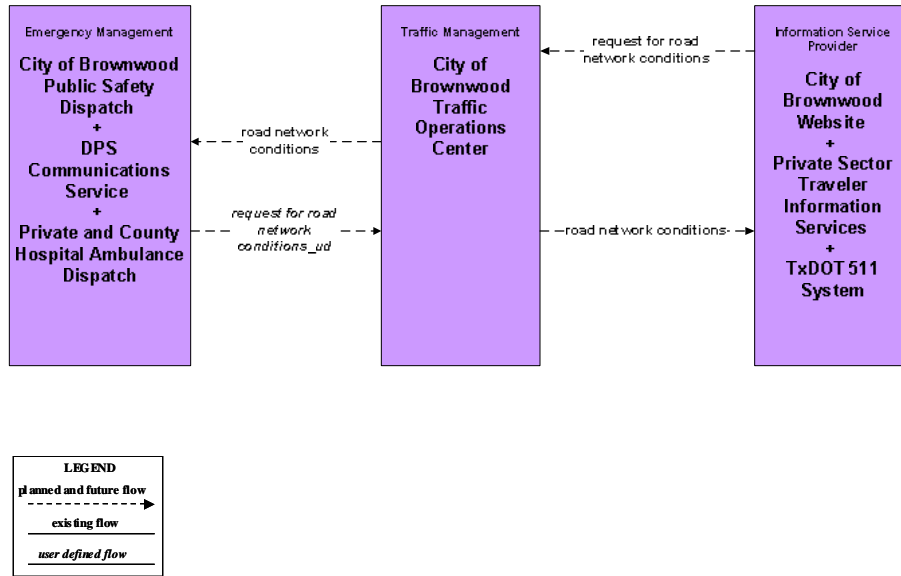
Emergency Management

City of Brownwood Public Safety Dispatch
+
DPS Communications Service
+
Private and County Hospital Ambulance Dispatch

road network conditions

request for road network conditions_ud

Traffic Management

City of Brownwood Traffic Operations Center

request for road network conditions

road network conditions

Information Service Provider

City of Brownwood Website
+
Private Sector Traveler Information Services
+
TxDOT 511 System

LEGEND
planned and future flow
existing flow
user defined flow